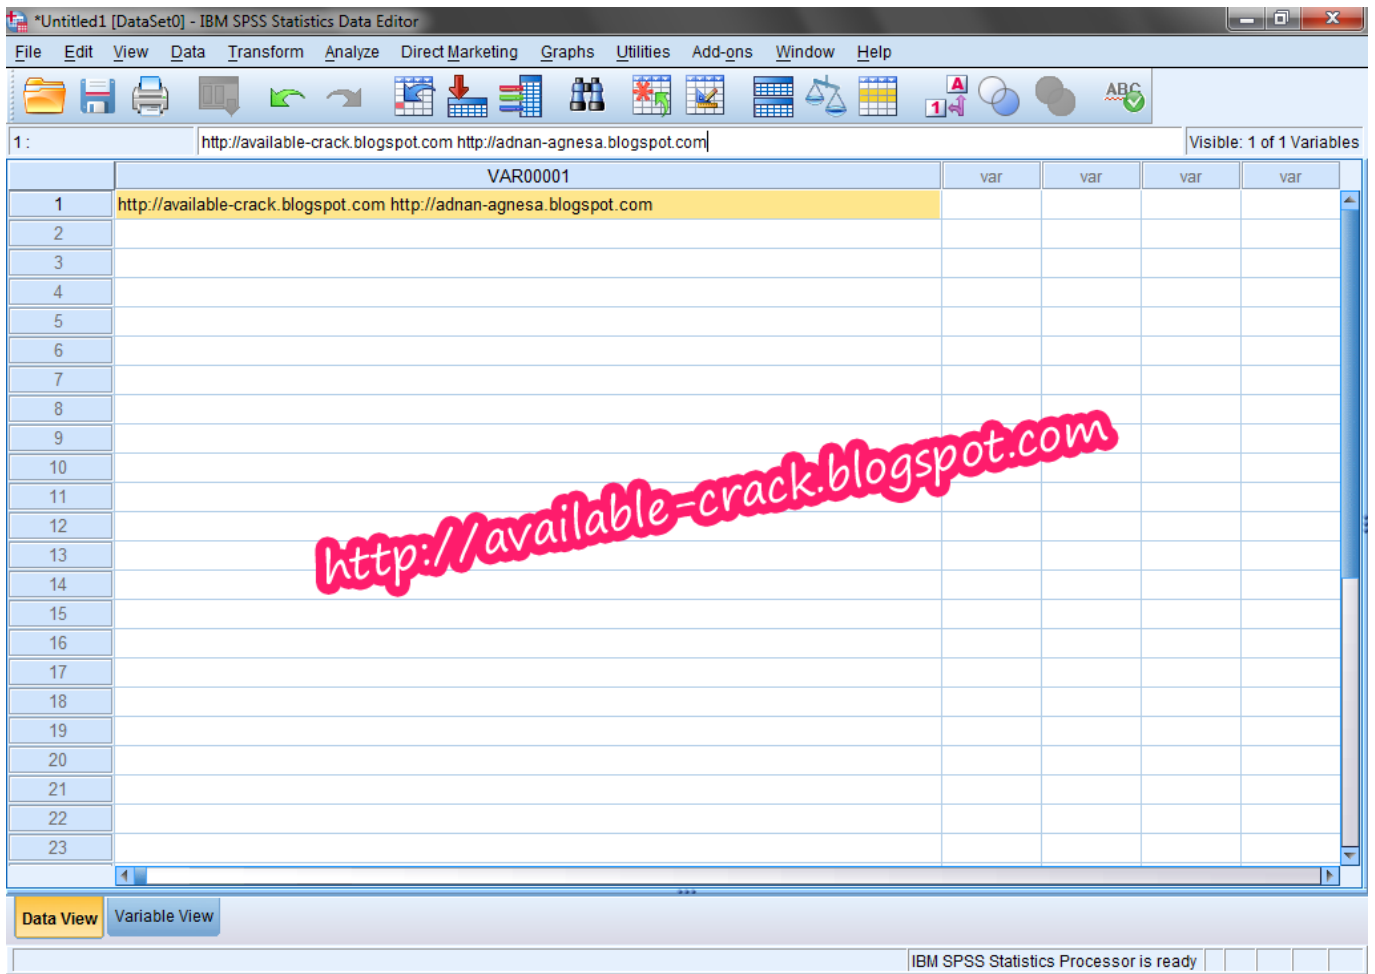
*Untitled1 [DataSet0] - IBM SPSS Statistics Data Editor

File Edit View Data Transform Analyze Direct Marketing Graphs Utilities Add-ons Window Help

1 : http://available-crack.blogspot.com http://adnan-agnesa.blogspot.com Visible: 1 of 1 Variables

| | VAR00001 | var | var | var | var |
|---|---|---|---|---|---|
| 1 | http://available-crack.blogspot.com http://adnan-agnesa.blogspot.com | | | | |
| 2 | | | | | |
| 3 | | | | | |
| 4 | | | | | |
| 5 | | | | | |
| 6 | | | | | |
| 7 | | | | | |
| 8 | | | | | |
| 9 | | | | | |
| 10 | | | | | |
| 11 | | | | | |
| 12 | | | | | |
| 13 | | | | | |
| 14 | | | | | |
| 15 | | | | | |
| 16 | | | | | |
| 17 | | | | | |
| 18 | | | | | |
| 19 | | | | | |
| 20 | | | | | |
| 21 | | | | | |
| 22 | | | | | |
| 23 | | | | | |

http://available-crack.blogspot.com

Data View Variable View

IBM SPSS Statistics Processor is ready